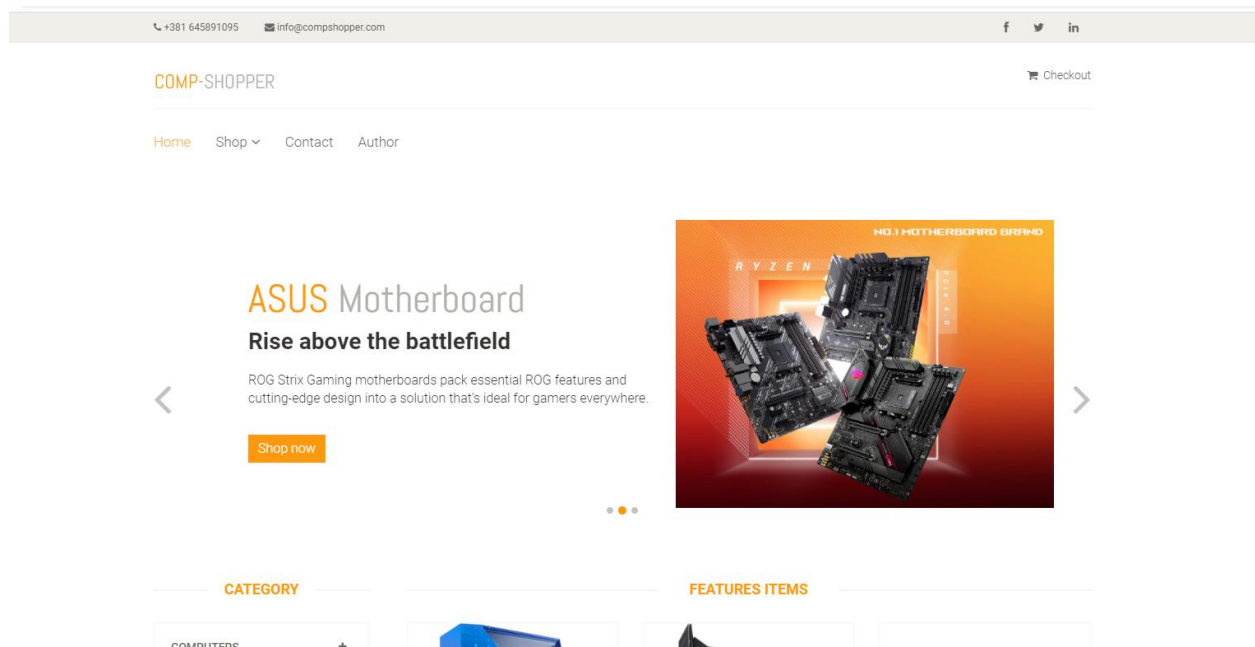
+381 645891095 info@compshopper.com

f in

COMP-SHOPPER

Checkout

Home Shop Contact Author

NO.1 MOTHERBOARD BRAND

RYZEN

ASUS Motherboard

Rise above the battlefield

ROG Strix Gaming motherboards pack essential ROG features and cutting-edge design into a solution that's ideal for gamers everywhere.

Shop now

CATEGORY

FEATURES ITEMS

COMPUTERS